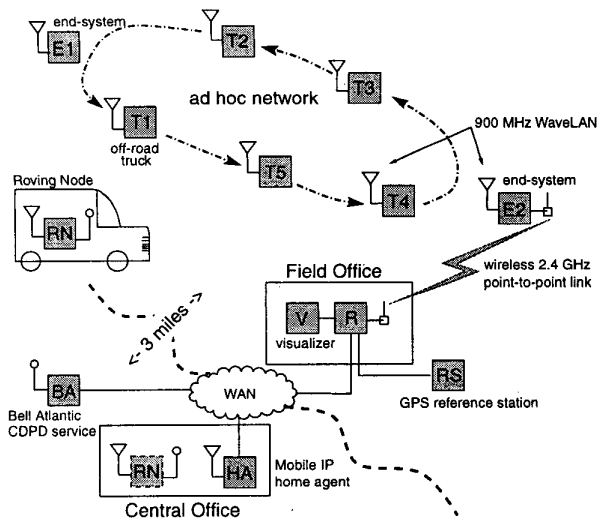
end-system
E1
T2
T3
ad hoc network
900 MHz WaveLAN
T1
off-road truck
T5
T4
end-system
E2
Roving Node
RN
Field Office
wireless 2.4 GHz point-to-point link
V
R
visualizer
<- 3 miles ->
RS
GPS reference station
BA
WAN
Bell Atlantic CDPD service
RN
HA
Mobile IP home agent
Central Office